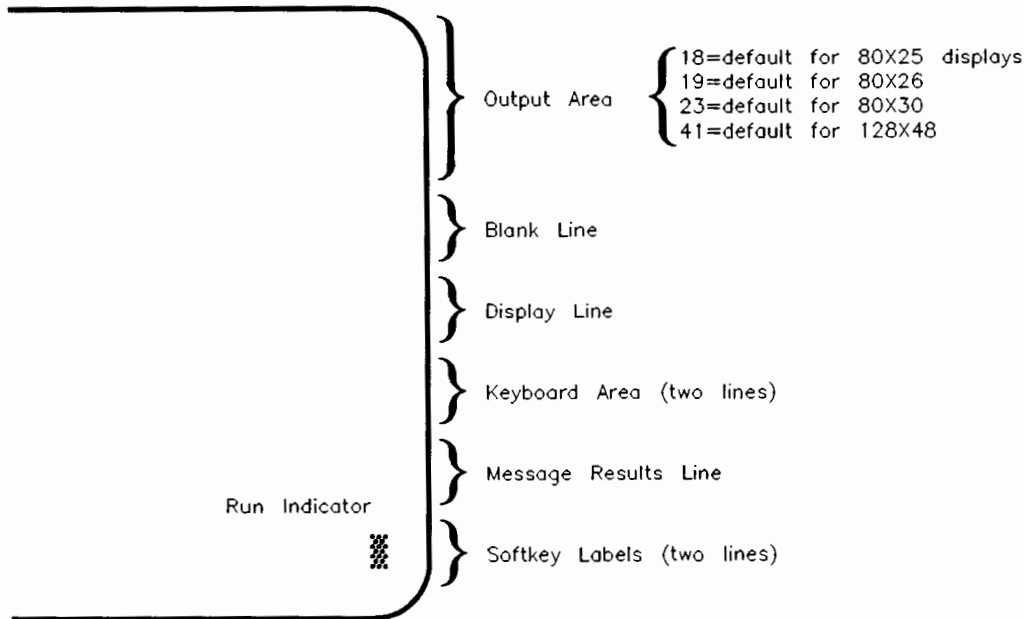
Output Area

18=default for 80X25 displays
19=default for 80X26
23=default for 80X30
41=default for 128X48

Blank Line

Display Line

Keyboard Area (two lines)

Message Results Line

Run Indicator

Softkey Labels (two lines)